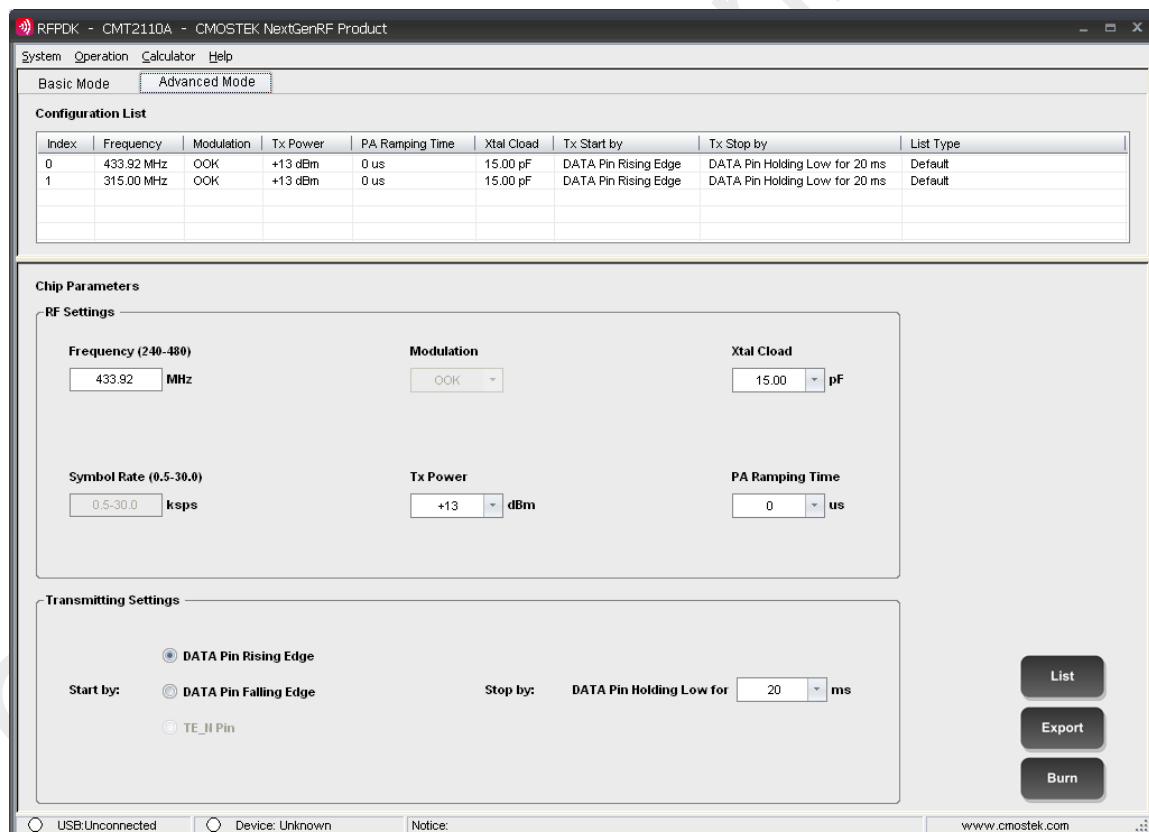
RFPDK - CMT2110A - CMOSTEK NextGenRF Product

System Operation Calculator Help

Basic Mode Advanced Mode

Configuration List

| Index | Frequency | Modulation | Tx Power | PA Ramping Time | Xtal Cload | Tx Start by | Tx Stop by | List Type |
|---|---|---|---|---|---|---|---|---|
| 0 | 433.92 MHz | OOK | +13 dBm | 0 us | 15.00 pF | DATA Pin Rising Edge | DATA Pin Holding Low for 20 ms | Default |
| 1 | 315.00 MHz | OOK | +13 dBm | 0 us | 15.00 pF | DATA Pin Rising Edge | DATA Pin Holding Low for 20 ms | Default |

Chip Parameters

RF Settings

Frequency (240-480)
433.92 MHz

Modulation
OOK

Xtal Cload
15.00 pF

Symbol Rate (0.5-30.0)
0.5-30.0 ksps

Tx Power
+13 dBm

PA Ramping Time
0 us

Transmitting Settings

Start by:
DATA Pin Rising Edge
DATA Pin Falling Edge
TE_N Pin

Stop by: DATA Pin Holding Low for 20 ms

List

Export

Burn

USB:Unconnected Device: Unknown Notice: www.cmostek.com